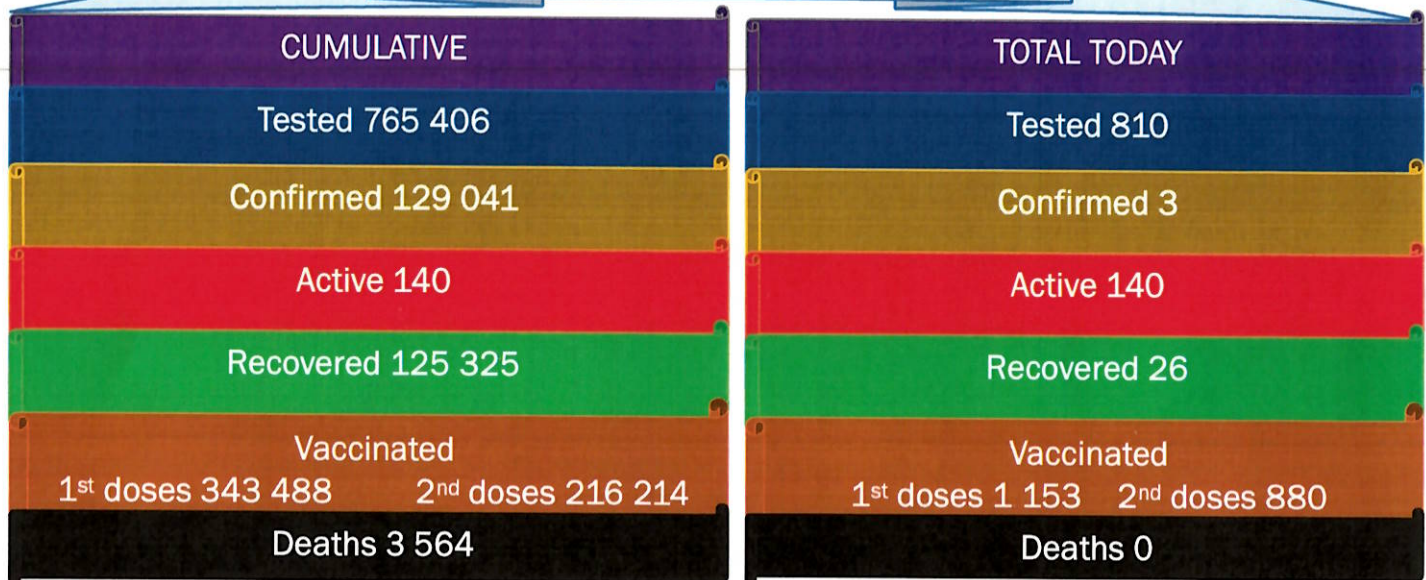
CUMULATIVE

Tested 765 406

Confirmed 129 041

Active 140

Recovered 125 325

Vaccinated
1$^{st}$ doses 343 488 2$^{nd}$ doses 216 214

Deaths 3 564

TOTAL TODAY

Tested 810

Confirmed 3

Active 140

Recovered 26

Vaccinated
1$^{st}$ doses 1 153 2$^{nd}$ doses 880

Deaths 0